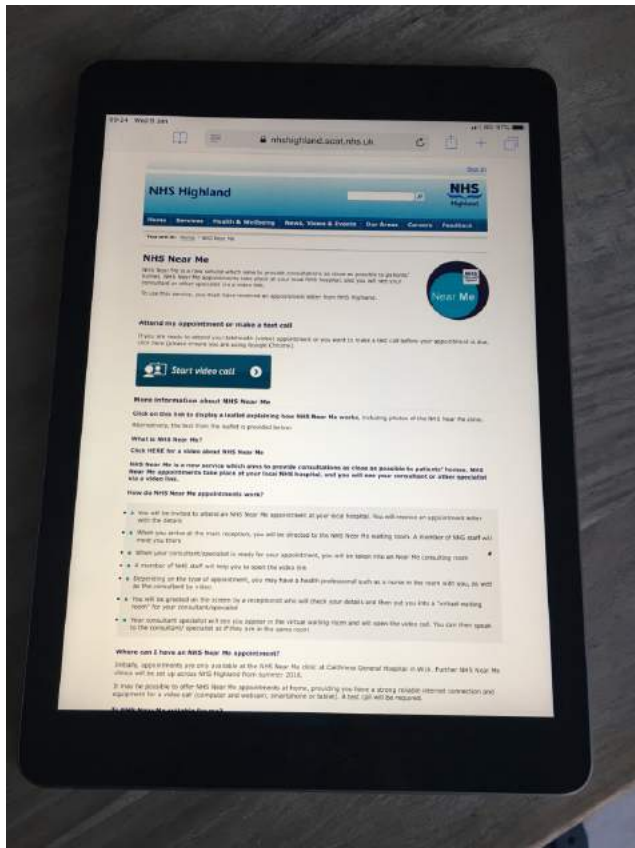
nhshighland.scot.nhs.uk

NHS Highland

NHS Highland

Home Services Health & Wellbeing News, Views & Events Our Areas Careers Feedback

You are in: Home > NHS Near Me

NHS Near Me

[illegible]

Near Me

Attend my appointment or make a test call

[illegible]

Start video call

More information about NHS Near Me

Click on this link to display a leaflet explaining how NHS Near Me works, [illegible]

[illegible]

What is NHS Near Me?

Click HERE for a video about NHS Near Me

NHS Near Me is a new service which aims to provide consultations as close as possible to patients' homes. NHS Near Me appointments take place at your local NHS hospital, and you will see your consultant or other specialist via a video link.

How do NHS Near Me appointments work?

- You will be invited to attend an NHS Near Me appointment at your local hospital. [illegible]
- When you arrive at the main reception, you will be directed to the NHS Near Me waiting room. A member of NHS staff will meet you there
- When your consultant/specialist is ready for your appointment, you will be taken into an Near Me consulting room
- A member of NHS staff will help you to start the video link
- Depending on the type of appointment, you may have a health professional such as a nurse in the room with you, as well as the consultant by video
- You will be greeted on the screen by a receptionist who will check your details and then put you into a "virtual waiting room" for your consultant/specialist
- Your consultant/specialist will see you appear in the virtual waiting room and will open the video call. You can then speak to the consultant/specialist as if they are in the same room

Where can I have an NHS Near Me appointment?

Initially, appointments are only available at the NHS Near Me clinic at Caithness General Hospital in Wick. Further NHS Near Me clinics will be set up across NHS Highland from summer 2018.

It may be possible to offer NHS Near Me appointments at home, providing you have a strong reliable internet connection and equipment for a video call (computer and webcam, smartphone or tablet). A test call will be required.